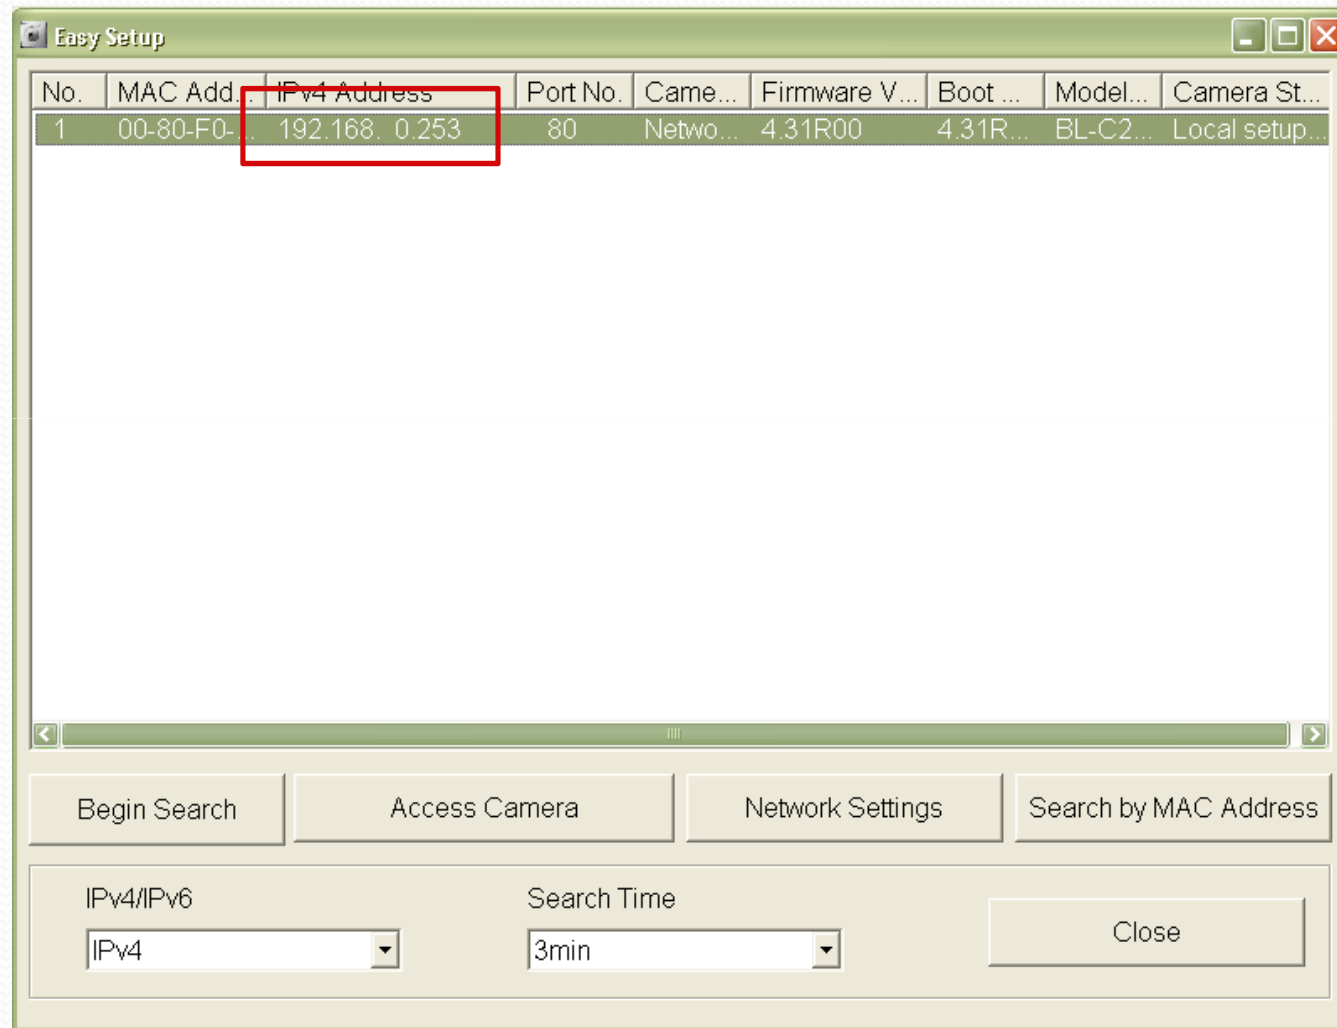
Easy Setup

| No. | MAC Add... | IPv4 Address | Port No. | Came... | Firmware V... | Boot ... | Model... | Camera St... |
|---|---|---|---|---|---|---|---|---|
| 1 | 00-80-F0-... | 192.168. 0.253 | 80 | Netwo... | 4.31R00 | 4.31R... | BL-C2... | Local setup... |

Begin Search
Access Camera
Network Settings
Search by MAC Address

IPv4/IPv6
IPv4
Search Time
3min
Close